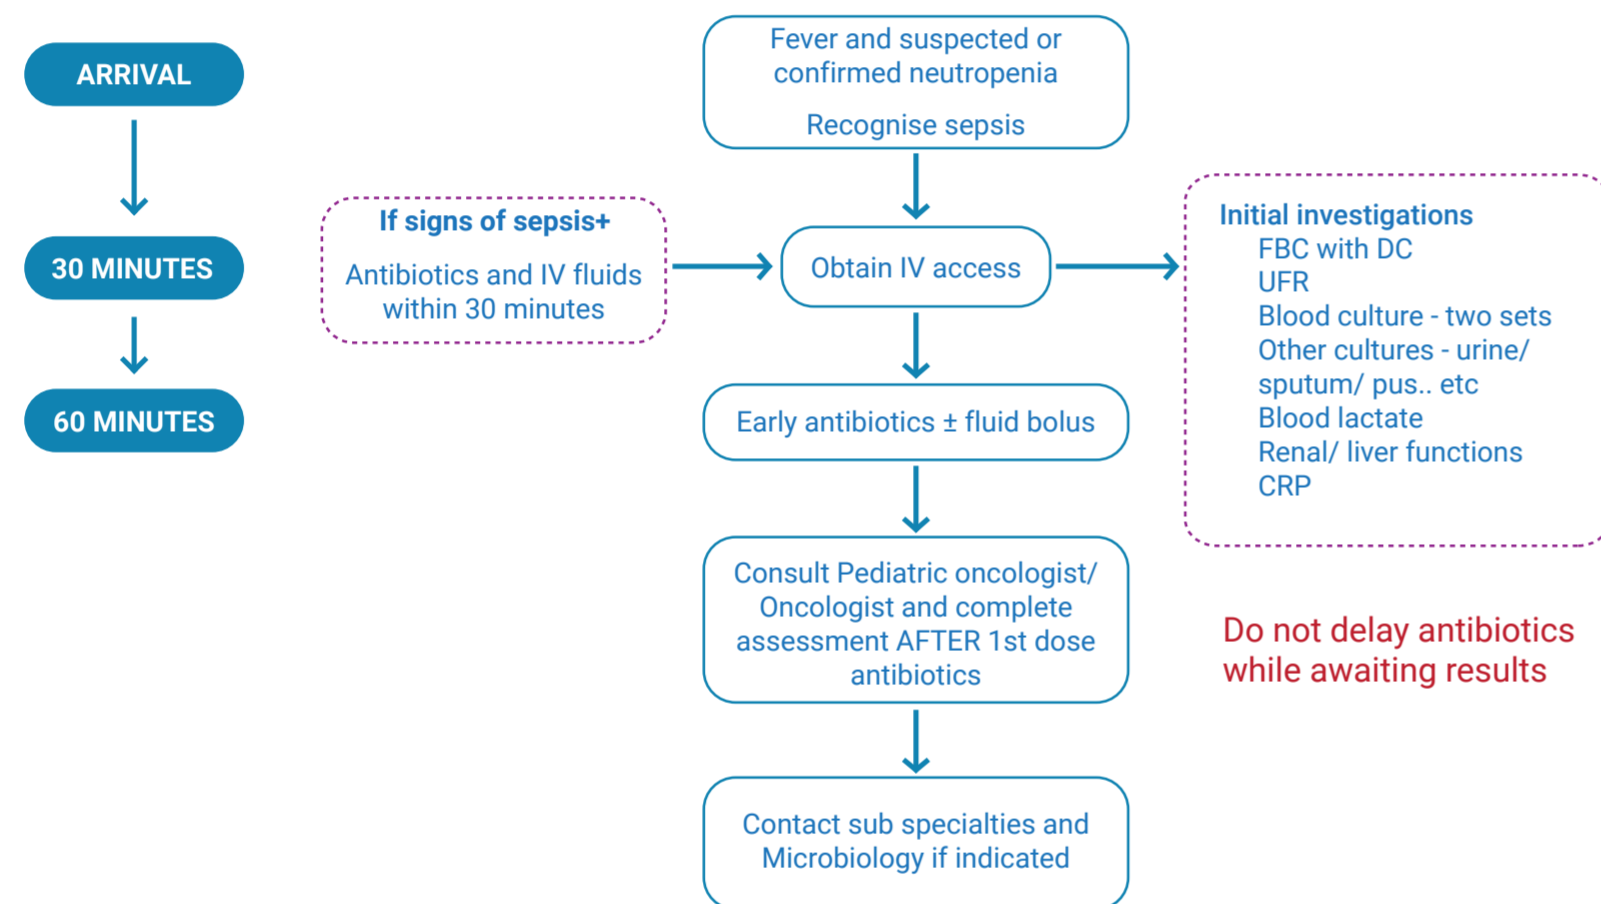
ARRIVAL

30 MINUTES

60 MINUTES

Fever and suspected or confirmed neutropenia

Recognise sepsis

If signs of sepsis+

Antibiotics and IV fluids within 30 minutes

Obtain IV access

Initial investigations
FBC with DC
UFR
Blood culture - two sets
Other cultures - urine/ sputum/ pus.. etc
Blood lactate
Renal/ liver functions
CRP

Early antibiotics ± fluid bolus

Consult Pediatric oncologist/ Oncologist and complete assessment AFTER 1st dose antibiotics

Do not delay antibiotics while awaiting results

Contact sub specialties and Microbiology if indicated